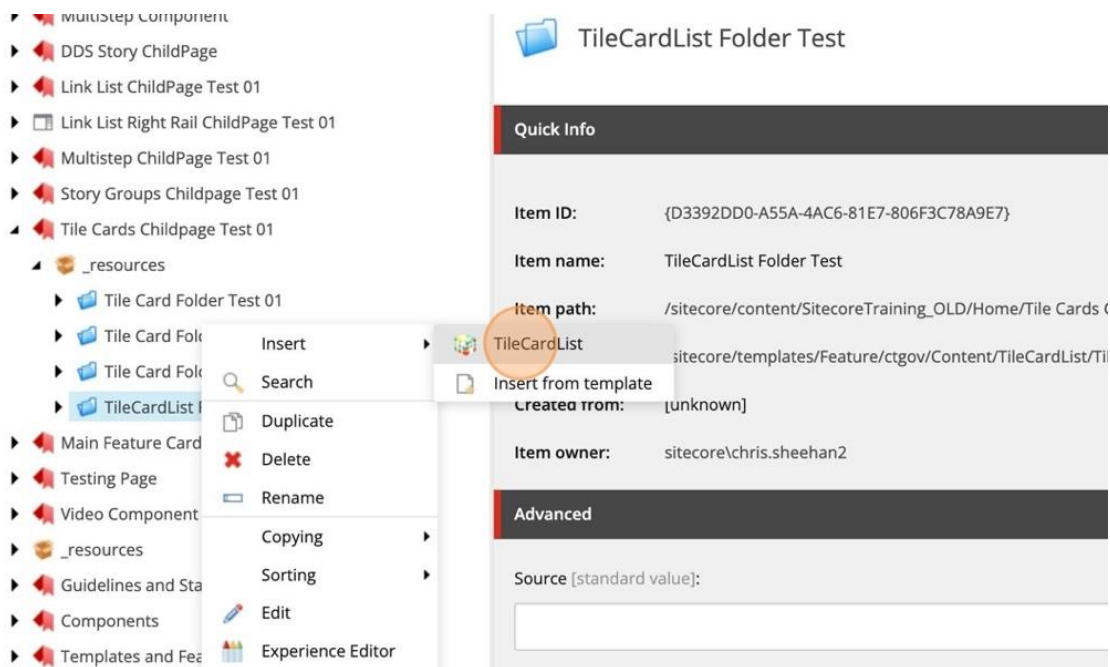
Multistep Component
DDS Story ChildPage
Link List ChildPage Test 01
Link List Right Rail ChildPage Test 01
Multistep ChildPage Test 01
Story Groups Childpage Test 01
Tile Cards Childpage Test 01
_resources
Tile Card Folder Test 01
Tile Card Fol
Tile Card Fol
TileCardList F
Main Feature Card
Testing Page
Video Component
_resources
Guidelines and Sta
Components
Templates and Fea

Insert
Search
Duplicate
Delete
Rename
Copying
Sorting
Edit
Experience Editor

TileCardList
Insert from template

TileCardList Folder Test

Quick Info

Item ID: {D3392DD0-A55A-4AC6-81E7-806F3C78A9E7}
Item name: TileCardList Folder Test
Item path: /sitecore/content/SitecoreTraining_OLD/Home/Tile Cards C
sitecore/templates/Feature/ctgov/Content/TileCardList/Ti
Created from: [unknown]
Item owner: sitecore\chris.sheehan2

Advanced

Source [standard value]: